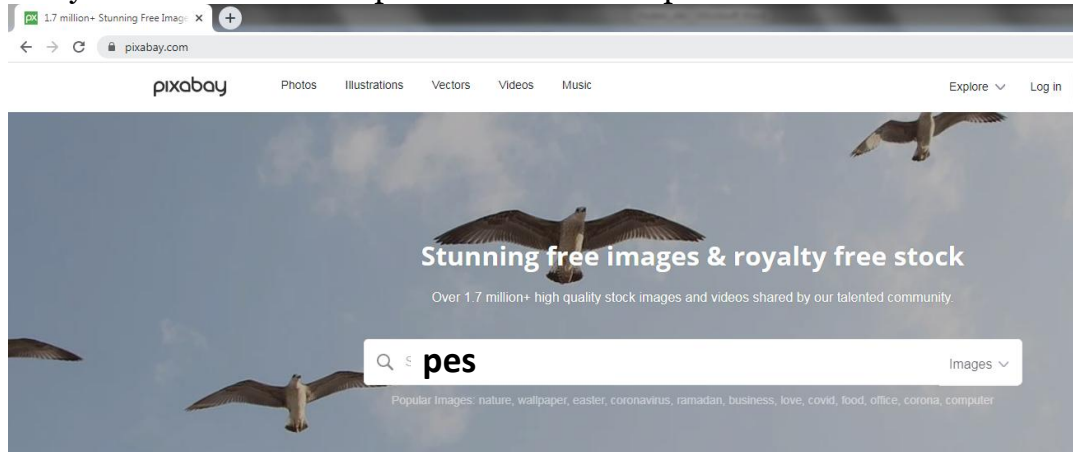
1.7 million+ Stunning Free Image

pixabay.com

pixabay Photos Illustrations Vectors Videos Music Explore Log in

Stunning free images & royalty free stock

Over 1.7 million+ high quality stock images and videos shared by our talented community.

pes

Images

Popular Images: nature, wallpaper, easter, coronavirus, ramadan, business, love, covid, food, office, corona, computer